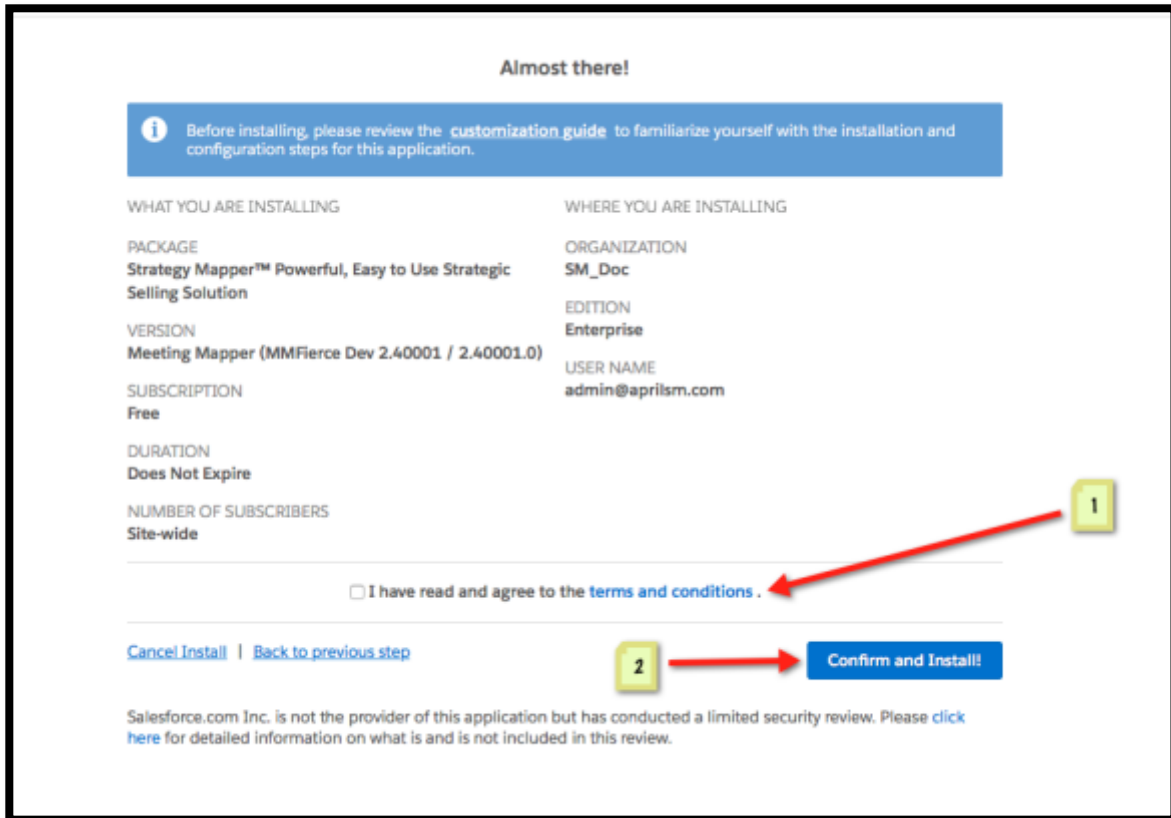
Almost there!

Before installing, please review the customization guide to familiarize yourself with the installation and configuration steps for this application.

WHAT YOU ARE INSTALLING

PACKAGE
Strategy Mapper™ Powerful, Easy to Use Strategic Selling Solution

VERSION
Meeting Mapper (MMFierce Dev 2.40001 / 2.40001.0)

SUBSCRIPTION
Free

DURATION
Does Not Expire

NUMBER OF SUBSCRIBERS
Site-wide

WHERE YOU ARE INSTALLING

ORGANIZATION
SM_Doc

EDITION
Enterprise

USER NAME
admin@aprilsm.com

1

I have read and agree to the terms and conditions .

Cancel Install | Back to previous step

2

Confirm and Install!

Salesforce.com Inc. is not the provider of this application but has conducted a limited security review. Please click here for detailed information on what is and is not included in this review.